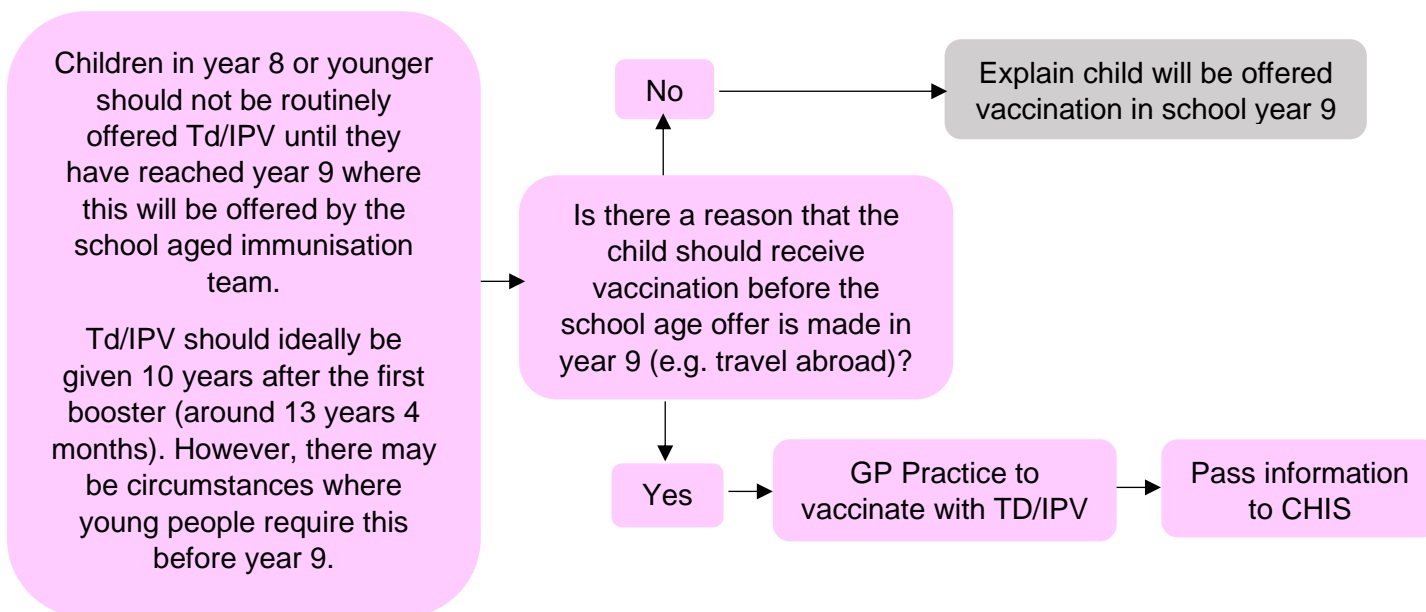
Children in year 8 or younger should not be routinely offered Td/IPV until they have reached year 9 where this will be offered by the school aged immunisation team.

Td/IPV should ideally be given 10 years after the first booster (around 13 years 4 months). However, there may be circumstances where young people require this before year 9.

Is there a reason that the child should receive vaccination before the school age offer is made in year 9 (e.g. travel abroad)?

No

Explain child will be offered vaccination in school year 9

Yes

GP Practice to vaccinate with TD/IPV

Pass information to CHIS